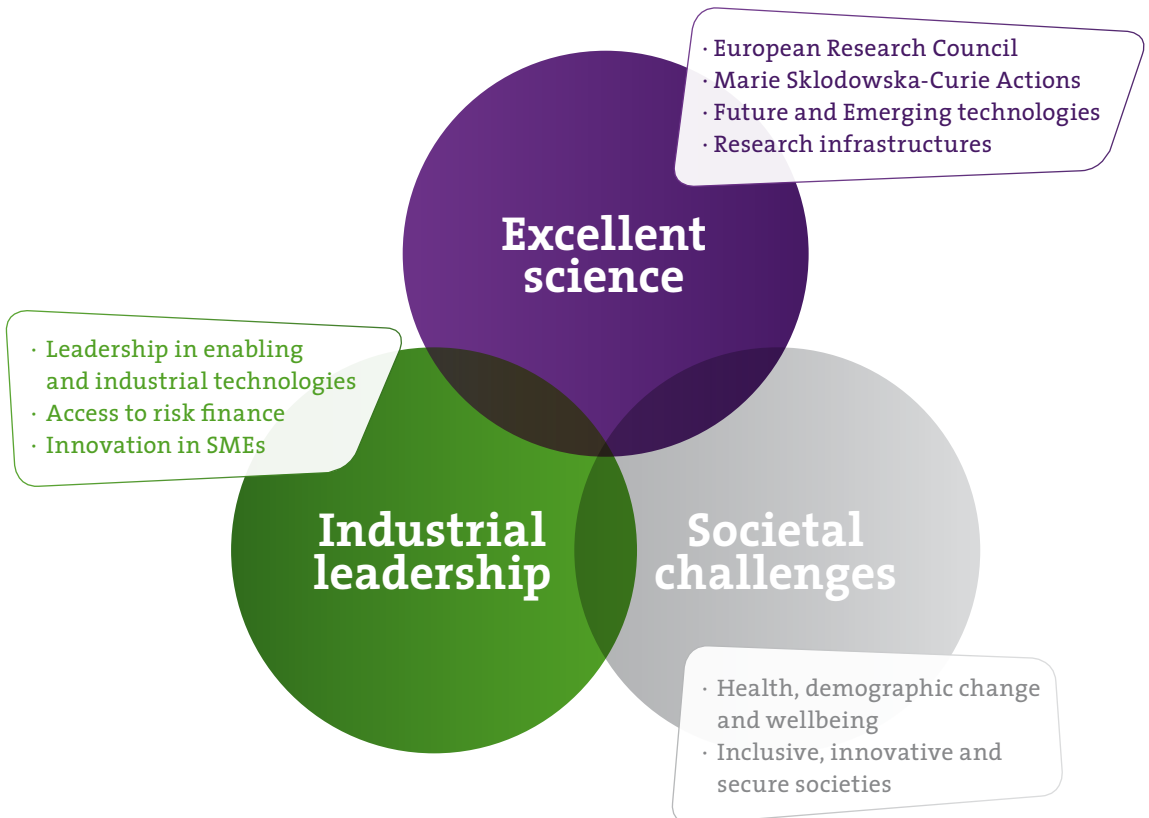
· European Research Council
· Marie Sklodowska-Curie Actions
· Future and Emerging technologies
· Research infrastructures

Excellent science

· Leadership in enabling and industrial technologies
· Access to risk finance
· Innovation in SMEs

Industrial leadership

Societal challenges

· Health, demographic change and wellbeing
· Inclusive, innovative and secure societies